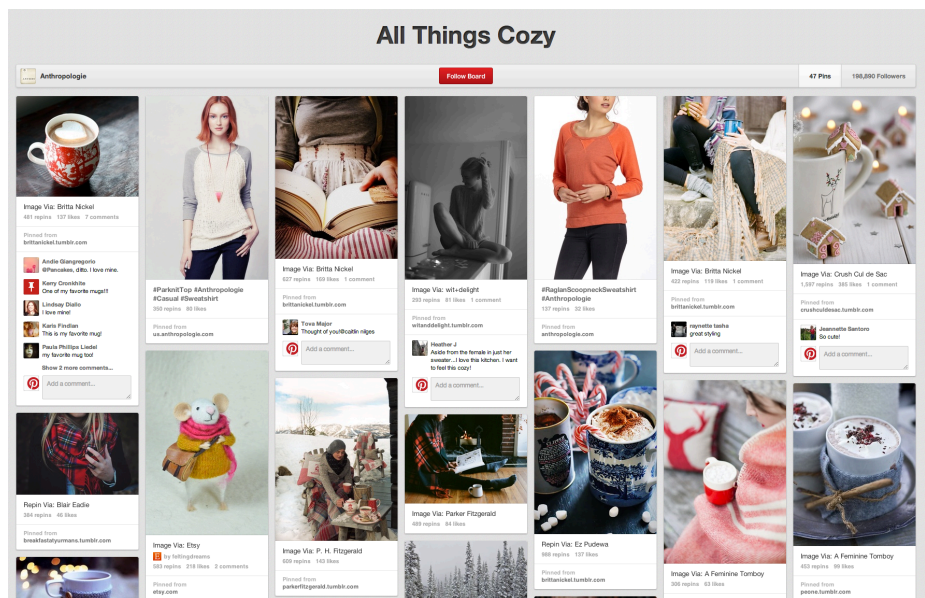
All Things Cozy

Anthropologie

Follow Board

47 Pins

198,880 Followers

Image Via: Britta Nickel
461 repins 137 likes 7 comments

Pinned from
brittanickel.tumblr.com

Andie Giangregorio
@Pancakes, ditto. I love mine.

Kerry Cronkhite
One of my favorite mugs!!

Lindsay Diallo
I love mine!

Karis Findlan
This is my favorite mug!

Paula Phillips Liedel
my favorite mug too!

Show 2 more comments...

Add a comment...

Repin Via: Blair Eadie
384 repins 46 likes

Pinned from
breakfastatyurmans.tumblr.com

#ParknitTop #Anthropologie #Casual #Sweatshirt
390 repins 80 likes

Pinned from
us.anthropologie.com

Image Via: Etsy
by feltingdreams
583 repins 218 likes 2 comments

Pinned from
etsy.com

Image Via: Britta Nickel
627 repins 169 likes 1 comment

Pinned from
brittanickel.tumblr.com

Tova Major
Thought of you!@caitlin nilges

Add a comment...

Image Via: P. H. Fitzgerald
609 repins 143 likes

Pinned from
parkerfitzgerald.tumblr.com

Image Via: wit+delight
293 repins 81 likes 1 comment

Pinned from
witanddelight.tumblr.com

Heather J
Aside from the female in just her sweater... I love this kitchen. I want to feel this cozy!

Add a comment...

Image Via: Parker Fitzgerald
469 repins 84 likes

#RaglanScoopneckSweatshirt #Anthropologie
137 repins 32 likes

Pinned from
anthropologie.com

Repin Via: Ez Pudewa
968 repins 157 likes

Pinned from
brittanickel.tumblr.com

Image Via: Britta Nickel
432 repins 119 likes 1 comment

Pinned from
brittanickel.tumblr.com

raynette tasha
great styling

Add a comment...

Image Via: A Feminine Tomboy
306 repins 63 likes

Image Via: Crush Cul de Sac
1,397 repins 385 likes 1 comment

Pinned from
crushculdesac.tumblr.com

Jeannette Santoro
So cute!

Add a comment...

Image Via: A Feminine Tomboy
453 repins 98 likes

Pinned from
peone.tumblr.com